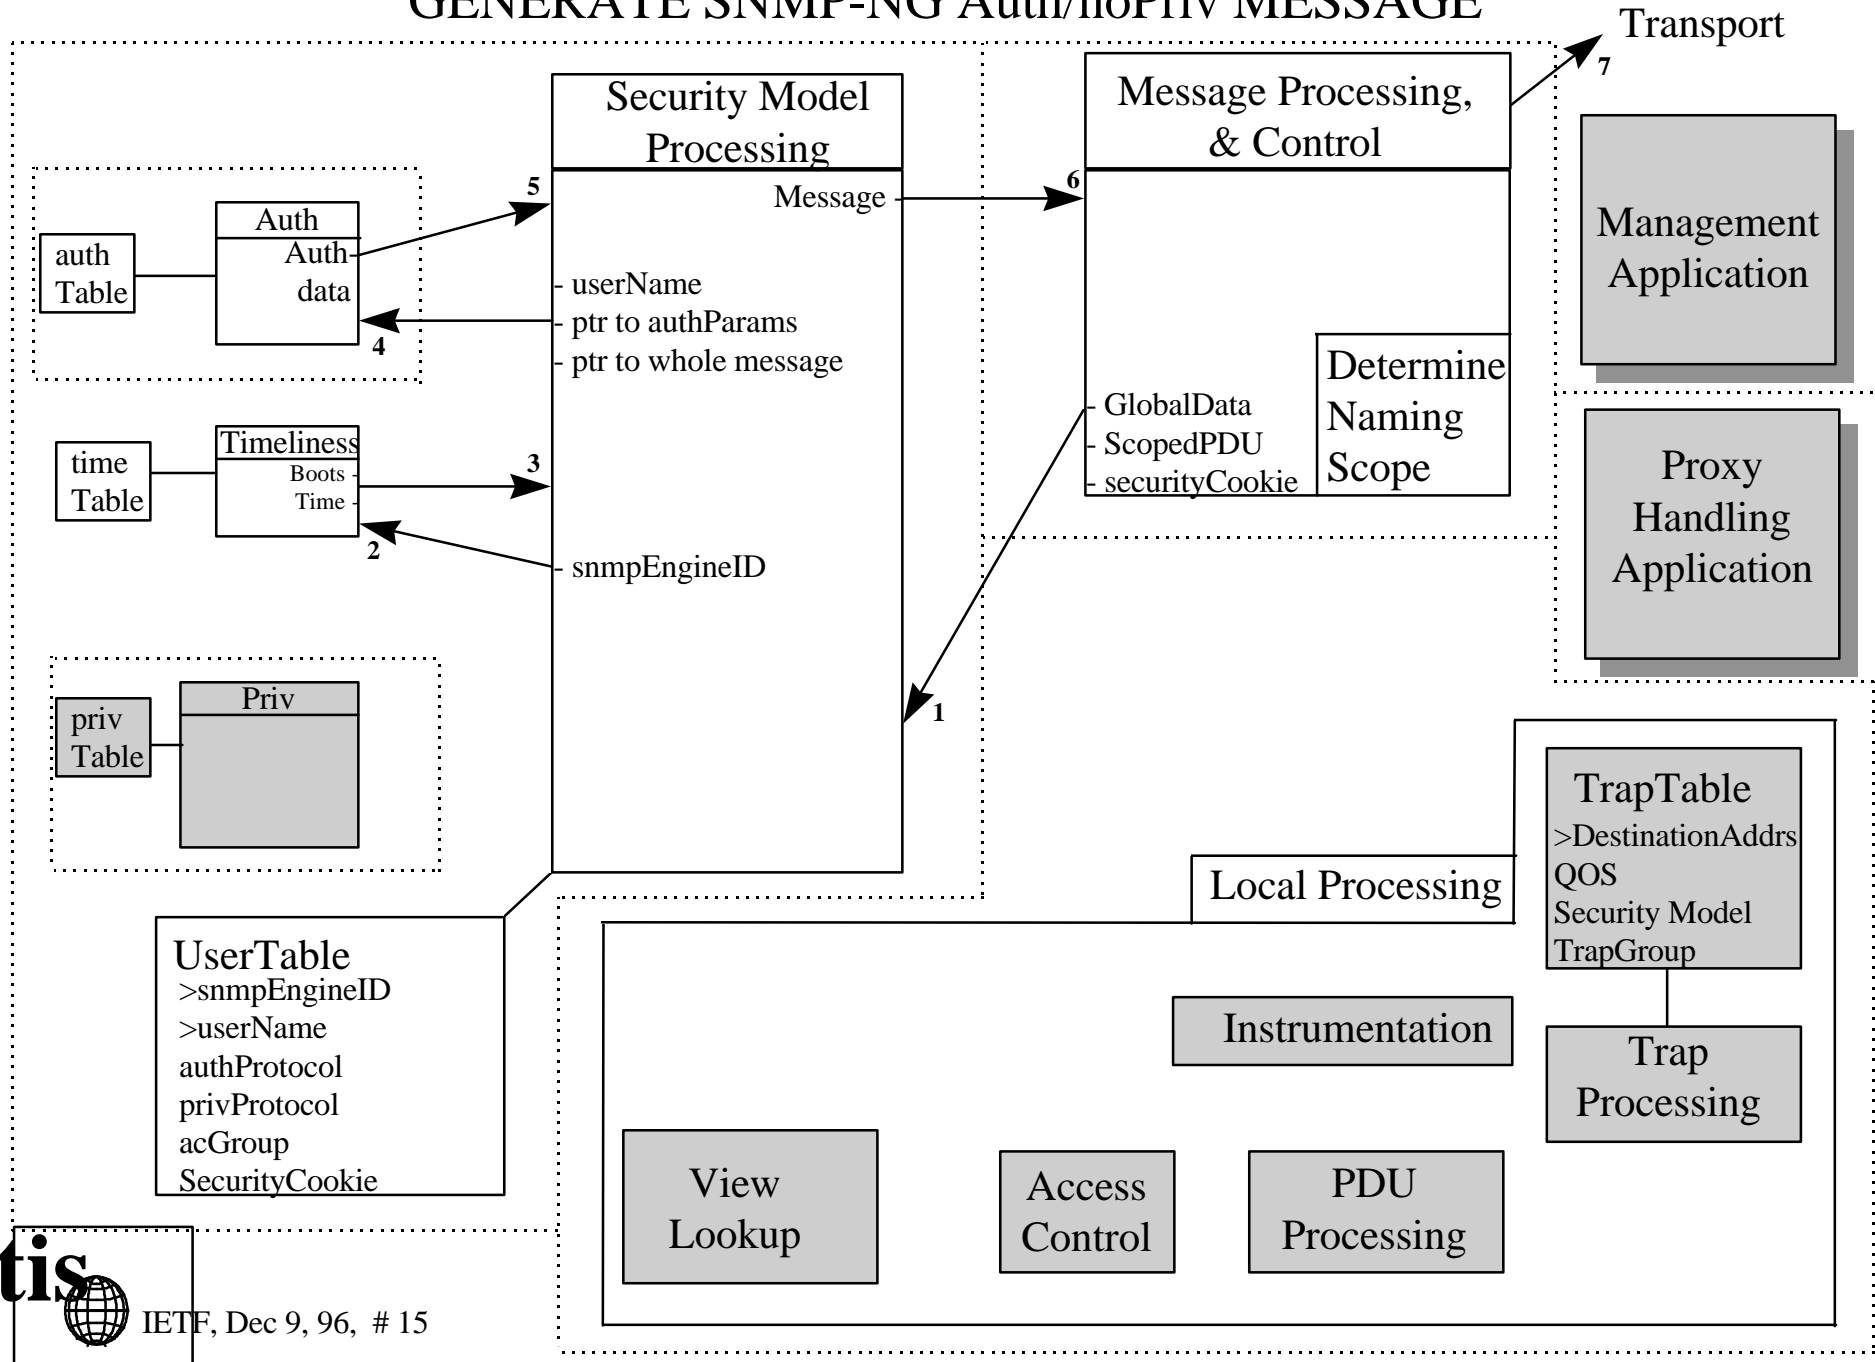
GENERATE SNMP-NG Auth/noPriv MESSAGE

Transport

7

Security Model Processing

Message Processing, & Control

Management Application

5

6

Message

Auth

auth Table

Auth data

- userName

- ptr to authParams

- ptr to whole message

4

Determine Naming Scope

- GlobalData

- ScopedPDU

- securityCookie

time Table

Timeliness

Boots

Time

3

2

Proxy Handling Application

- snmpEngineID

priv Table

Priv

1

TrapTable

>DestinationAddrs

QOS

Security Model

TrapGroup

Local Processing

UserTable

>snmpEngineID

>userName

authProtocol

privProtocol

acGroup

SecurityCookie

Instrumentation

Trap Processing

View Lookup

Access Control

PDU Processing

tis

IETF, Dec 9, 96, # 15